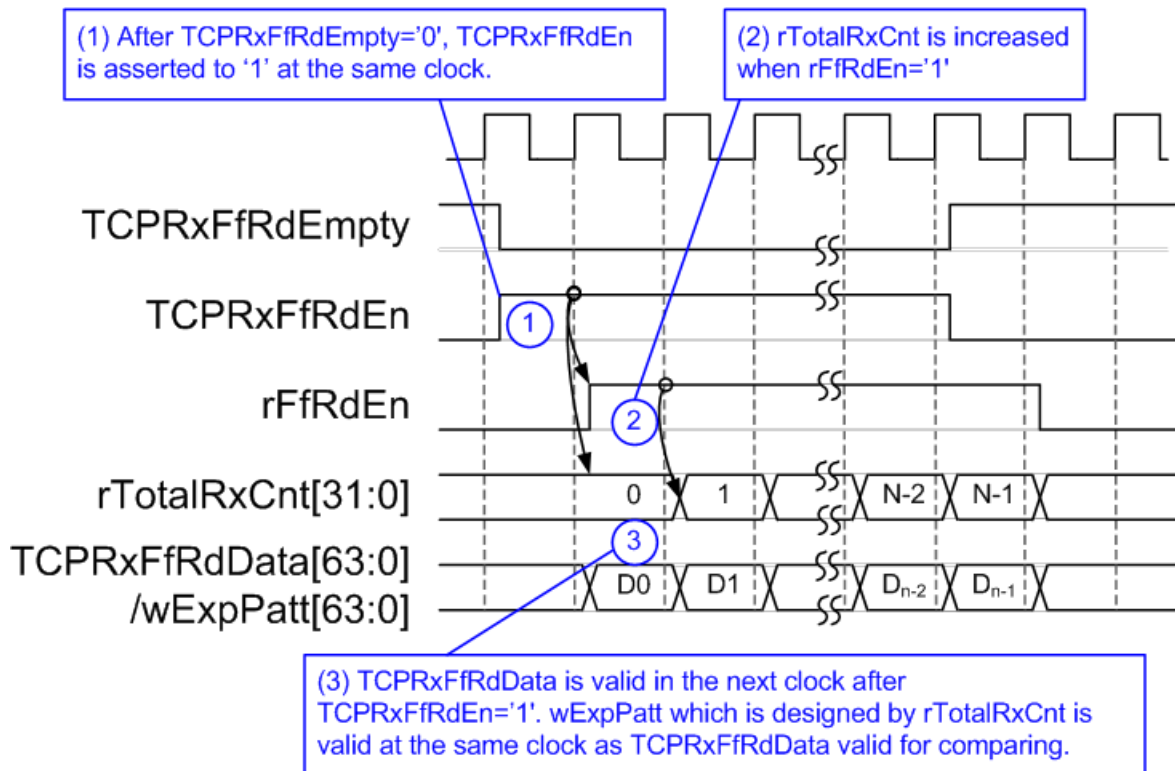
(1) After TCPRxFfRdEmpty='0', TCPRxFfRdEn is asserted to '1' at the same clock.

(2) rTotalRxCnt is increased when rFfRdEn='1'

TCPRxFfRdEmpty

TCPRxFfRdEn

1

rFfRdEn

2

rTotalRxCnt[31:0]

0

1

N-2

N-1

3

TCPRxFfRdData[63:0] /wExpPatt[63:0]

D0

D1

$D_{n-2}$

$D_{n-1}$

(3) TCPRxFfRdData is valid in the next clock after TCPRxFfRdEn='1'. wExpPatt which is designed by rTotalRxCnt is valid at the same clock as TCPRxFfRdData valid for comparing.